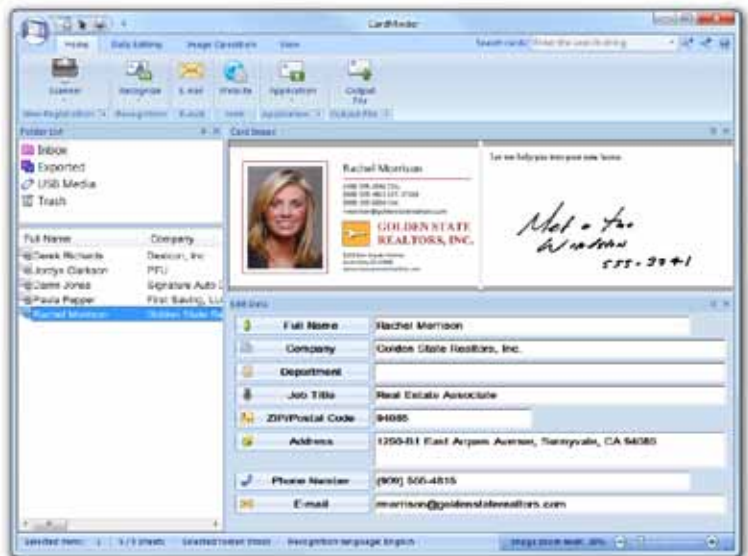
CardMinder

Home | Data Editing | Image Operation | View

Search cards: Enter the search string

Scanner | Recognize | E-mail | Website | Application | Output File

Folder List

Inbox
Exported
USB Media
Trash

| Full Name | Company |
|---|---|
| Derek Richards | Dexicon, Inc |
| Jordyn Clarkson | PFU |
| Dante Jones | Signature Auto |
| Paula Pepper | First Saving, LLC |
| Rachel Morrison | Golden State Re |

Card Image

Rachel Morrison

GOLDEN STATE REALTORS, INC.

Met a the Wrestlen 555-3041

Edit Data

Full Name | Rachel Morrison
Company | Golden State Realtors, Inc.
Department |
Job Title | Real Estate Associate
ZIP/Postal Code | 94085
Address | 1250-B1 East Arques Avenue, Sunnyvale, CA 94085
Phone Number | (909) 555-4815
E-mail | rmorrison@goldenstaterealtors.com

Selected Items: 1 | 5 / 5 sheets | Selected folder: Inbox | Recognition language: English